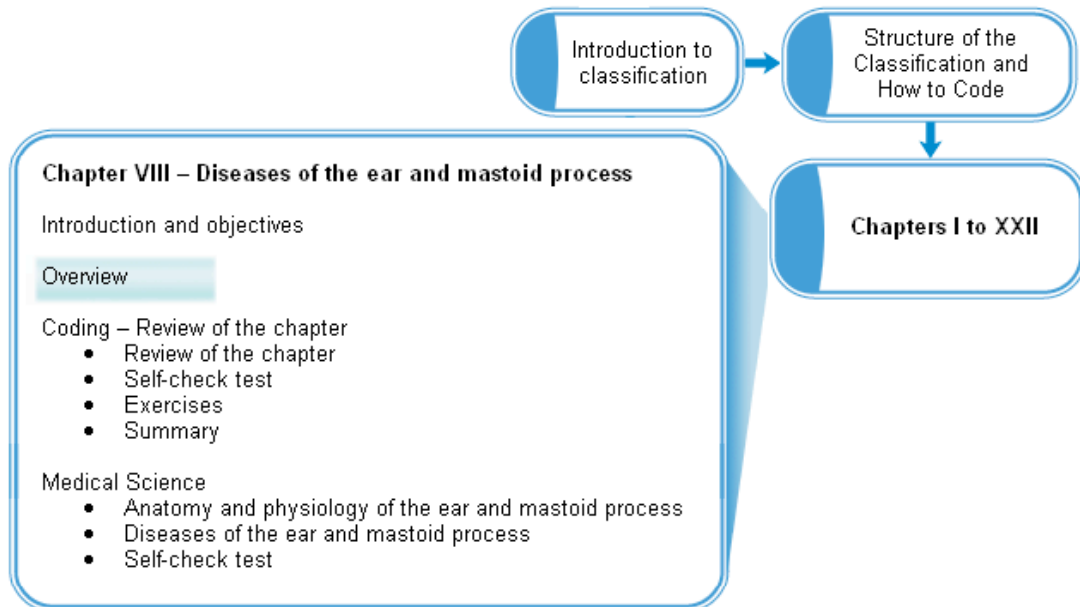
Introduction to classification

Structure of the Classification and How to Code

Chapters I to XXII

Chapter VIII – Diseases of the ear and mastoid process

Introduction and objectives

Overview

Coding – Review of the chapter
- Review of the chapter
- Self-check test
- Exercises
- Summary

Medical Science
- Anatomy and physiology of the ear and mastoid process
- Diseases of the ear and mastoid process
- Self-check test